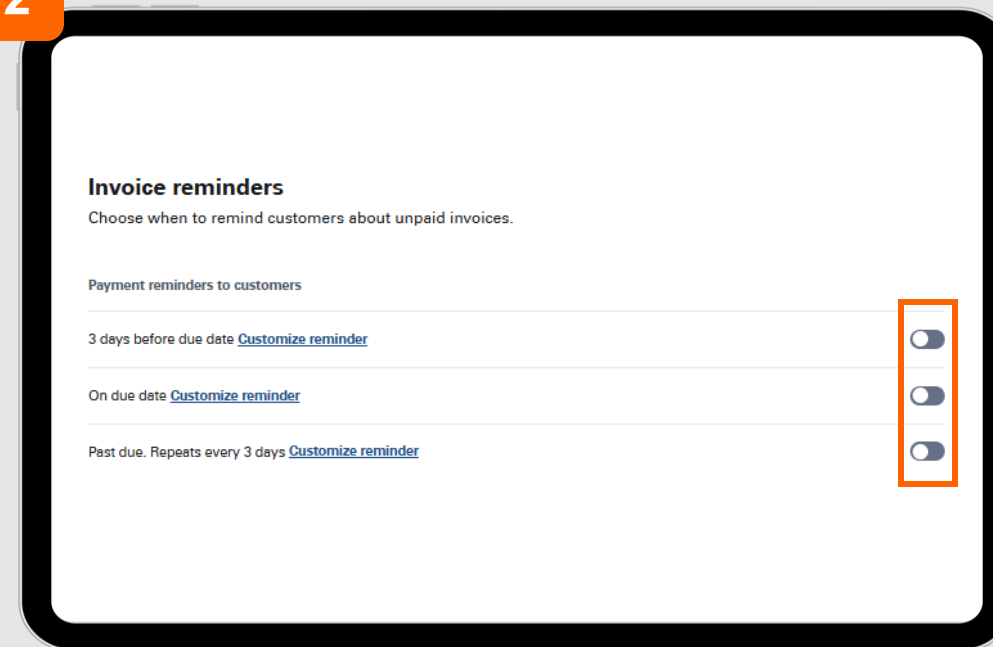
2

Invoice reminders
Choose when to remind customers about unpaid invoices.

Payment reminders to customers

3 days before due date Customize reminder

On due date Customize reminder

Past due. Repeats every 3 days Customize reminder